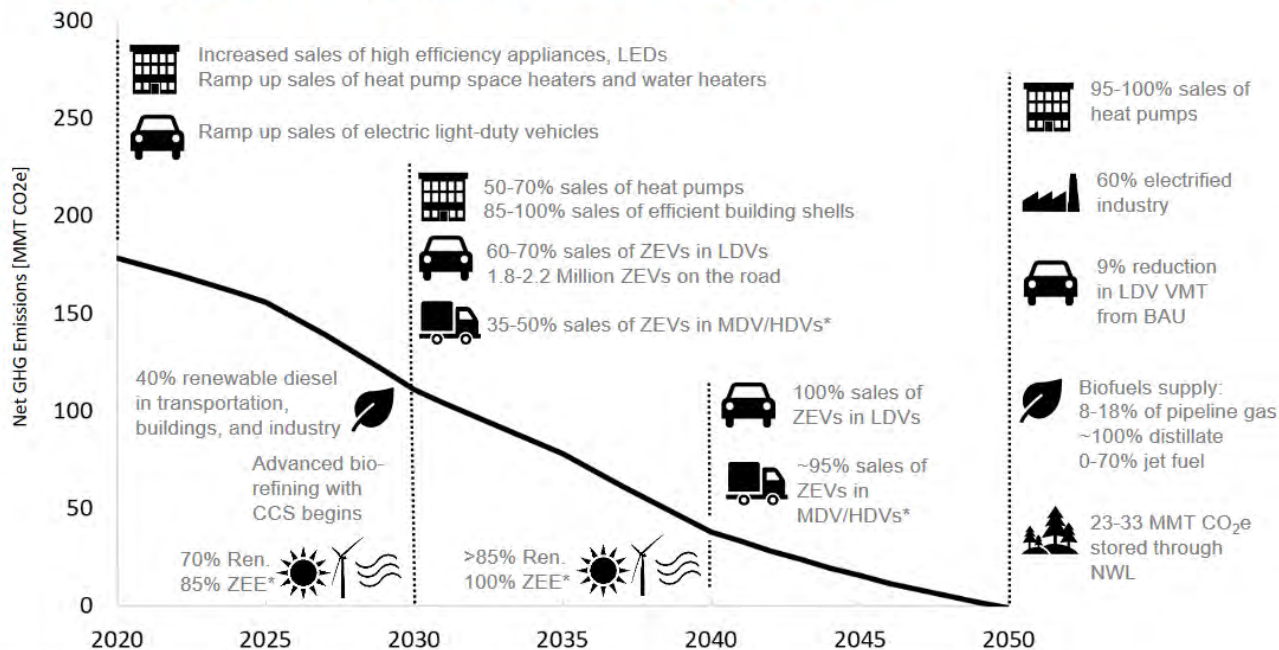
300

250

200

150

100

50

0

Net GHG Emissions [MMT CO2e]

2020 2025 2030 2035 2040 2045 2050

Increased sales of high efficiency appliances, LEDs
Ramp up sales of heat pump space heaters and water heaters

Ramp up sales of electric light-duty vehicles

50-70% sales of heat pumps
85-100% sales of efficient building shells

60-70% sales of ZEVs in LDVs
1.8-2.2 Million ZEVs on the road

35-50% sales of ZEVs in MDV/HDVs*

40% renewable diesel in transportation, buildings, and industry

Advanced biorefining with CCS begins

70% Ren.
85% ZEE*

>85% Ren.
100% ZEE*

100% sales of ZEVs in LDVs

~95% sales of ZEVs in MDV/HDVs*

95-100% sales of heat pumps

60% electrified industry

9% reduction in LDV VMT from BAU

Biofuels supply:
8-18% of pipeline gas
~100% distillate
0-70% jet fuel

23-33 MMT $CO_2$e stored through NWL